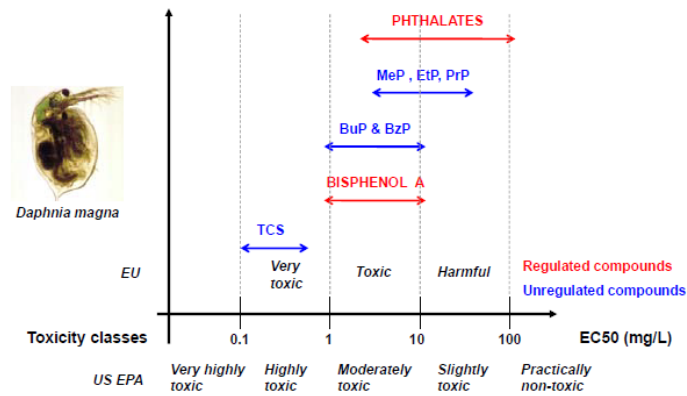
PHTHALATES

MeP , EtP, PrP

BuP & BzP

BISPHENOL A

Daphnia magna

TCS

EU

Very toxic

Toxic

Harmful

Regulated compounds

Unregulated compounds

Toxicity classes

0.1

1

10

100

EC50 (mg/L)

US EPA

Very highly toxic

Highly toxic

Moderately toxic

Slightly toxic

Practically non-toxic